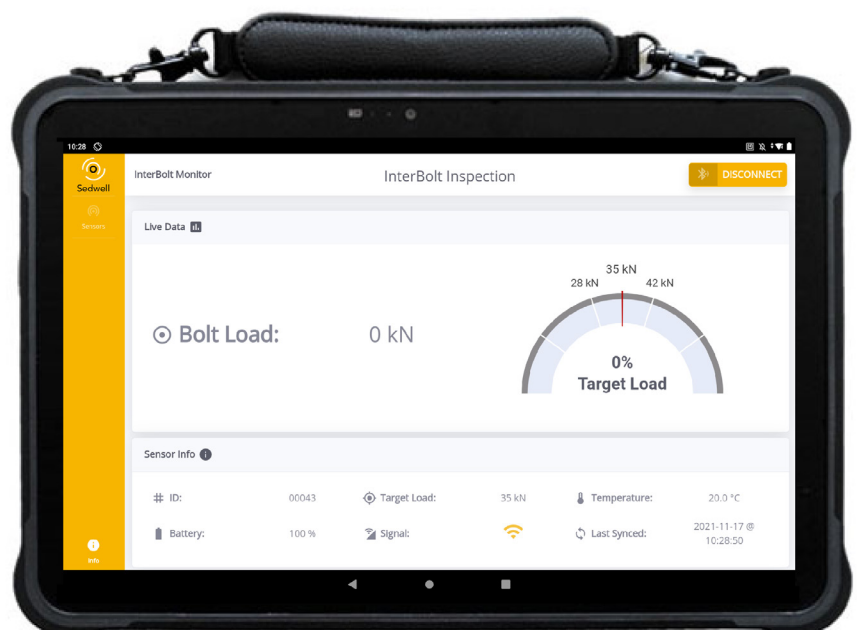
10:28

Sodwall

Sensors

InterBolt Monitor

InterBolt Inspection

DISCONNECT

Live Data

Bolt Load:

0 kN

35 kN

28 kN

42 kN

0%

Target Load

Sensor Info

# ID:

00043

Target Load:

35 kN

Temperature:

20.0 °C

Battery:

100 %

Signal:

Last Synced:

2021-11-17 @ 10:28:50

Info